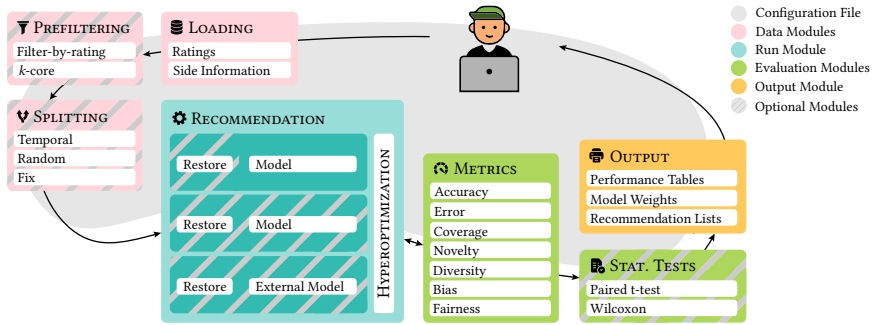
Prefiltering
Filter-by-rating
$k$-core

Loading
Ratings
Side Information

Splitting
Temporal
Random
Fix

Recommendation
Restore
Model
Restore
Model
Restore
External Model
Hyperoptimization

Metrics
Accuracy
Error
Coverage
Novelty
Diversity
Bias
Fairness

Output
Performance Tables
Model Weights
Recommendation Lists

Stat. Tests
Paired t-test
Wilcoxon

Configuration File
Data Modules
Run Module
Evaluation Modules
Output Module
Optional Modules